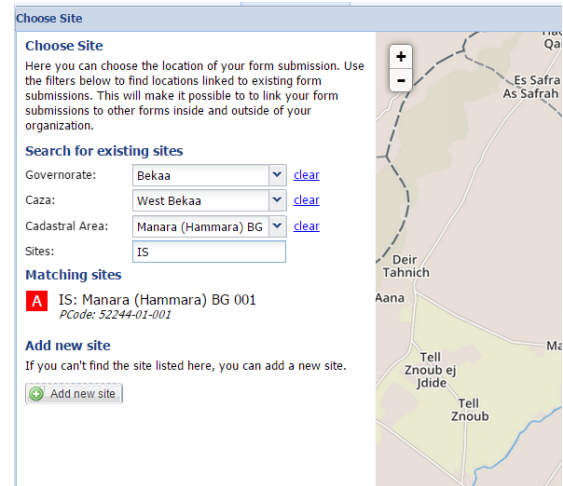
Choose Site

Choose Site

Here you can choose the location of your form submission. Use the filters below to find locations linked to existing form submissions. This will make it possible to to link your form submissions to other forms inside and outside of your organization.

Search for existing sites

Governorate: Bekaa clear

Caza: West Bekaa clear

Cadastral Area: Manara (Hammara) BG clear

Sites: IS

Matching sites

A IS: Manara (Hammara) BG 001
PCode: 52244-01-001

Add new site

If you can't find the site listed here, you can add a new site.

Add new site

+
-
Qa
Es Safra
As Safrah
Deir Tahnich
Aana
Ma
Tell Znoub ej Jdide
Tell Znoub